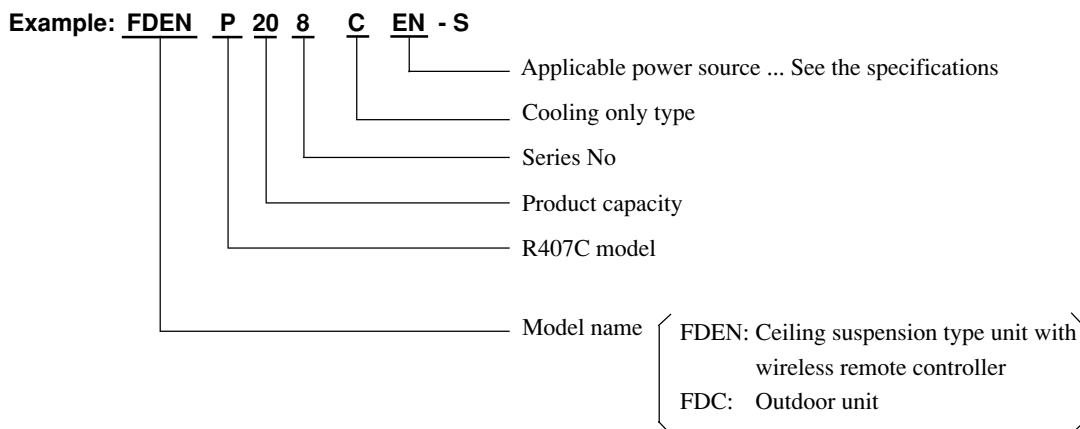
Example: FDEN P 20 8 C EN - S

Applicable power source ... See the specifications

Cooling only type

Series No

Product capacity

R407C model

Model name

FDEN: Ceiling suspension type unit with wireless remote controller

FDC: Outdoor unit